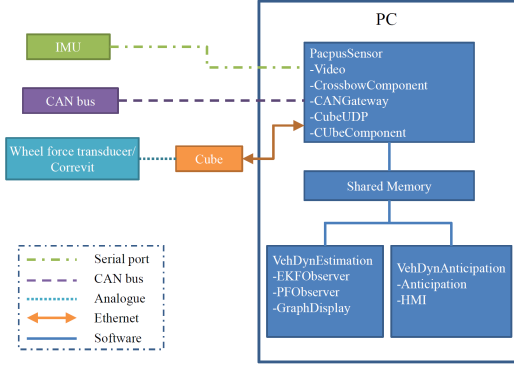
PC

IMU

CAN bus

Wheel force transducer/ Correvit

Cube

PacpusSensor
-Video
-CrossbowComponent
-CANGateway
-CubeUDP
-CUbeComponent

Shared Memory

VehDynEstimation
-EKFObserver
-PFObserver
-GraphDisplay

VehDynAnticipation
-Anticipation
-HMI

Serial port
CAN bus
Analogue
Ethernet
Software